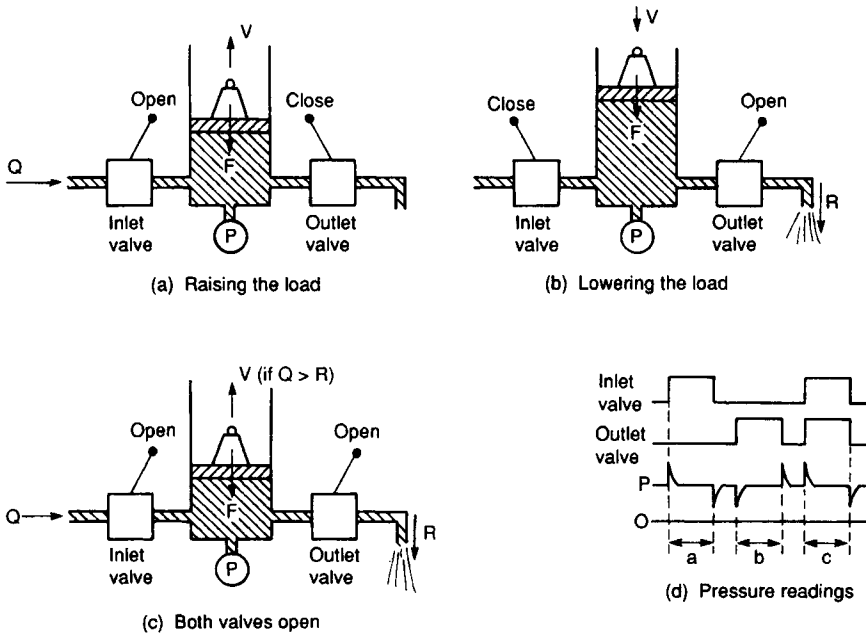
V

Open

Close

Q

F

Inlet valve

P

Outlet valve

(a) Raising the load

V

Close

Open

F

Inlet valve

P

Outlet valve

R

(b) Lowering the load

V (if Q > R)

Open

Open

Q

F

Inlet valve

P

Outlet valve

R

(c) Both valves open

Inlet valve

Outlet valve

P

O

a

b

c

(d) Pressure readings